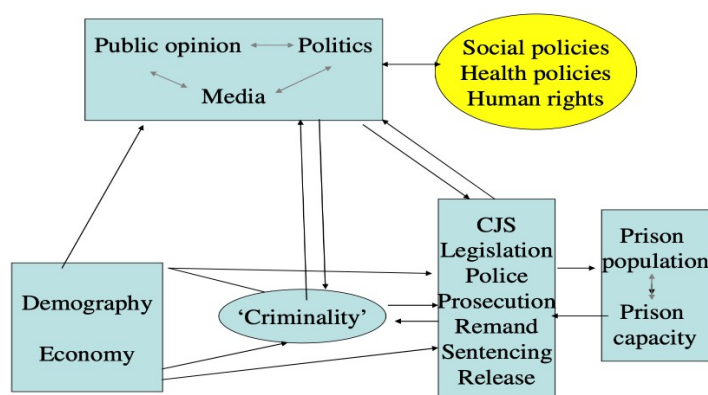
Public opinion Politics

Media

Social policies
Health policies
Human rights

CJS
Legislation
Police
Prosecution
Remand
Sentencing
Release

Prison population

Prison capacity

Demography

Economy

'Criminality'